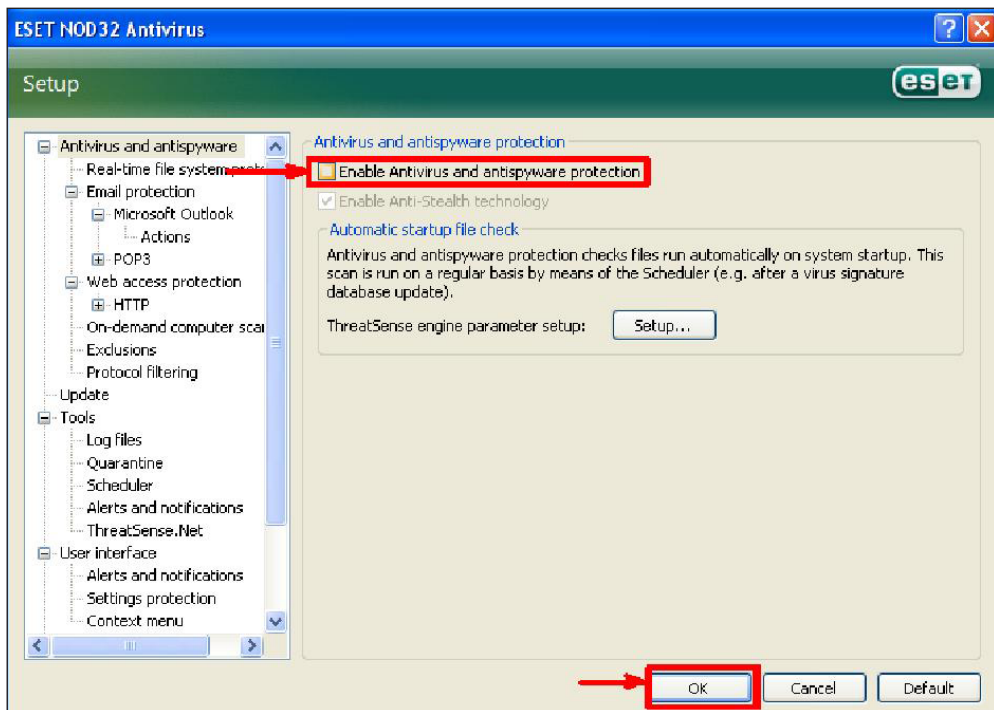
ESET NOD32 Antivirus

Setup

eset

Antivirus and antispyware
Real-time file system prote
Email protection
Microsoft Outlook
Actions
POP3
Web access protection
HTTP
On-demand computer scar
Exclusions
Protocol filtering
Update
Tools
Log files
Quarantine
Scheduler
Alerts and notifications
ThreatSense.Net
User interface
Alerts and notifications
Settings protection
Context menu

Antivirus and antispyware protection

Enable Antivirus and antispyware protection

Enable Anti-Stealth technology

Automatic startup file check

Antivirus and antispyware protection checks files run automatically on system startup. This scan is run on a regular basis by means of the Scheduler (e.g. after a virus signature database update).

ThreatSense engine parameter setup: Setup...

OK Cancel Default